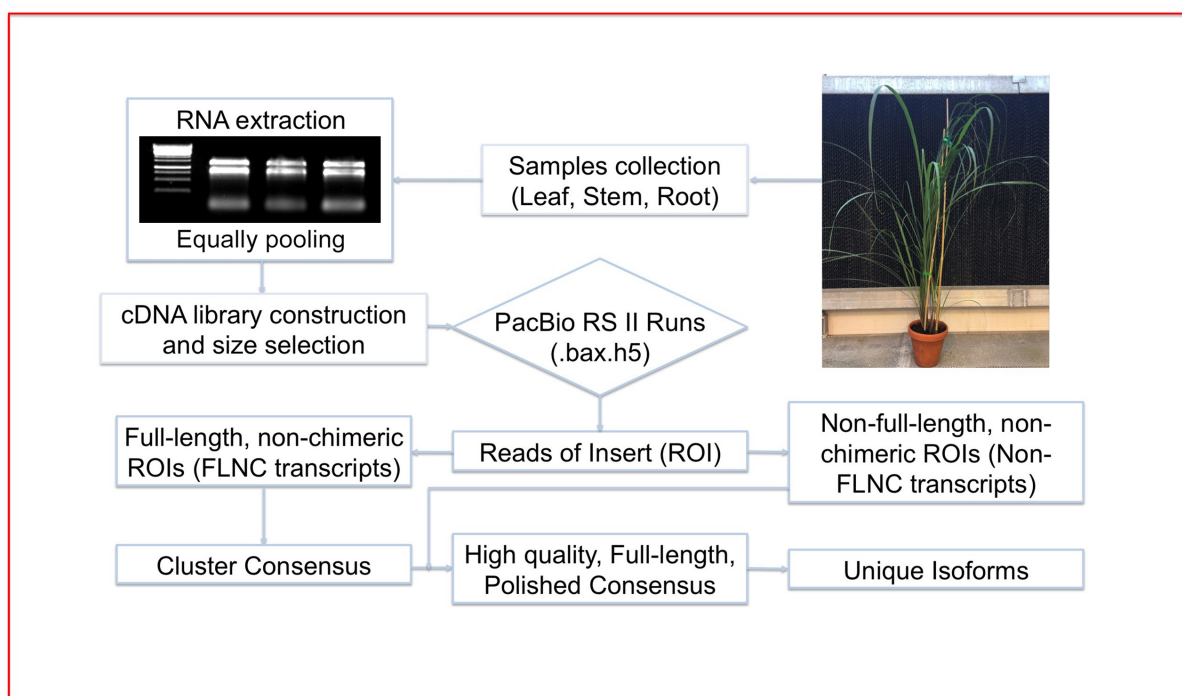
RNA extraction

Equally pooling

Samples collection (Leaf, Stem, Root)

cDNA library construction and size selection

PacBio RS II Runs (.bax.h5)

Full-length, non-chimeric ROIs (FLNC transcripts)

Reads of Insert (ROI)

Non-full-length, non-chimeric ROIs (Non-FLNC transcripts)

Cluster Consensus

High quality, Full-length, Polished Consensus

Unique Isoforms